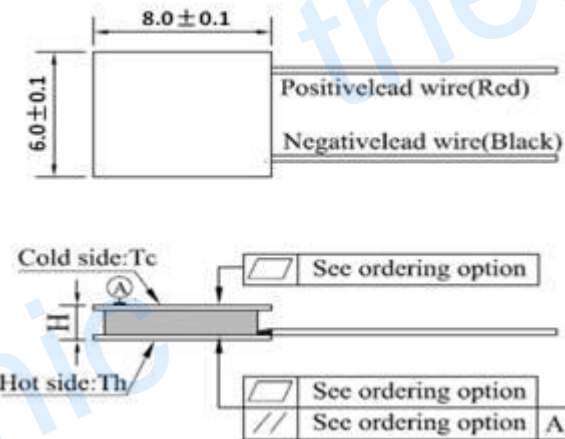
$8.0\pm0.1$

$6.0\pm0.1$

Positivelead wire(Red)

Negativelead wire(Black)

Cold side:Tc

A

H

Hot side:Th

| ⏥ | See ordering option |
|---|---|

| ⏥ | See ordering option | |
|---|---|---|
| // | See ordering option | A |